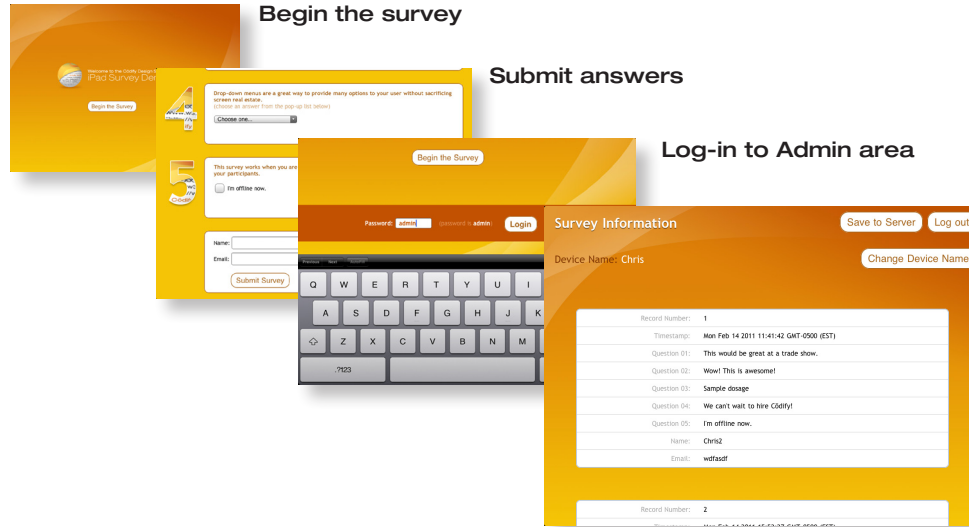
Begin the survey

Welcome to the Codify Design
iPad Survey De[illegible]

Begin the Survey

Submit answers

4

Drop-down menus are a great way to provide many options to your user without sacrificing screen real estate.
(choose an answer from the pop up list below)

Choose one...

5

This survey works when you are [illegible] your participants.

I'm offline now.

Name:

Email:

Submit Survey

Log-in to Admin area

Begin the Survey

Password: admin

(password is admin)

Login

Previous Next AutoFill

Q W E R T Y U I

A S D F G H J K

Z X C V B N M

.?123

Survey Information

Save to Server

Log out

Device Name: Chris

Change Device Name

| | |
|---|---|
| Record Number: | 1 |
| Timestamp: | Mon Feb 14 2011 11:41:42 GMT-0500 (EST) |
| Question 01: | This would be great at a trade show. |
| Question 02: | Wow! This is awesome! |
| Question 03: | Sample dosage |
| Question 04: | We can't wait to hire Cōdify! |
| Question 05: | I'm offline now. |
| Name: | Chris2 |
| Email: | wdfasdf |

| | |
|---|---|
| Record Number: | 2 |
| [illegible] | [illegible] |